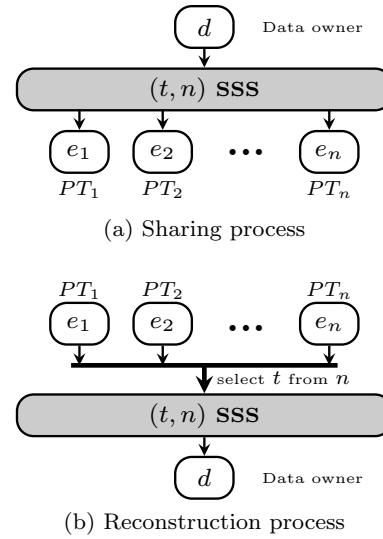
$d$ Data owner

$(t, n)$ SSS

$e_1$ $e_2$ ••• $e_n$

$PT_1$ $PT_2$ $PT_n$

(a) Sharing process

$PT_1$ $PT_2$ $PT_n$

$e_1$ $e_2$ ••• $e_n$

select $t$ from $n$

$(t, n)$ SSS

$d$ Data owner

(b) Reconstruction process